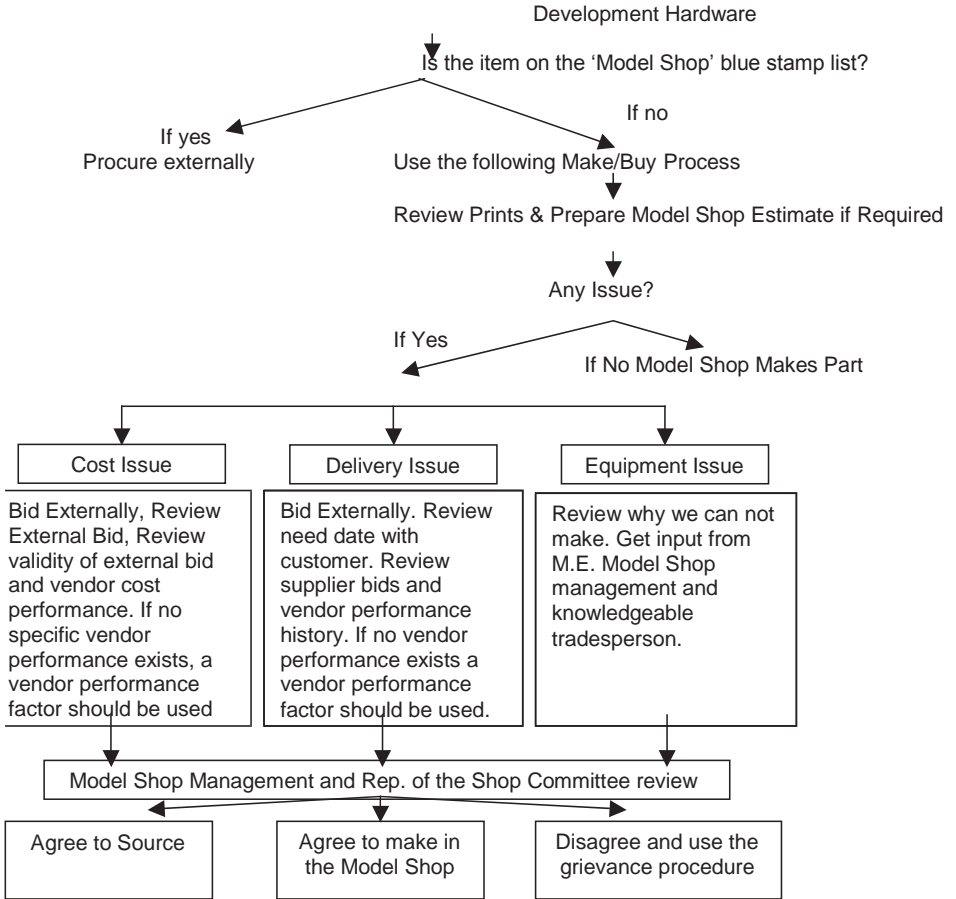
Development Hardware

Is the item on the 'Model Shop' blue stamp list?

If yes
Procure externally

If no
Use the following Make/Buy Process

Review Prints & Prepare Model Shop Estimate if Required

Any Issue?

If Yes

If No Model Shop Makes Part

Cost Issue

Delivery Issue

Equipment Issue

Bid Externally, Review External Bid, Review validity of external bid and vendor cost performance. If no specific vendor performance exists, a vendor performance factor should be used

Bid Externally. Review need date with customer. Review supplier bids and vendor performance history. If no vendor performance exists a vendor performance factor should be used.

Review why we can not make. Get input from M.E. Model Shop management and knowledgeable tradesperson.

Model Shop Management and Rep. of the Shop Committee review

Agree to Source

Agree to make in the Model Shop

Disagree and use the grievance procedure